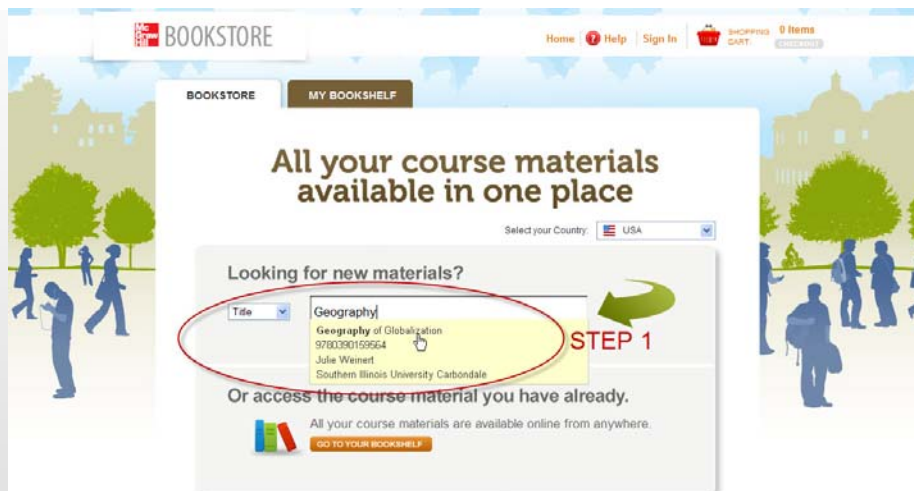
Mc Graw Hill BOOKSTORE

Home Help Sign In SHOPPING CART 0 Items CHECKOUT

BOOKSTORE MY BOOKSHELF

All your course materials available in one place

Select your Country: USA

Looking for new materials?

Title Geography

Geography of Globalization
9780390159564
Julie Weinert
Southern Illinois University Carbondale

STEP 1

Or access the course material you have already.

All your course materials are available online from anywhere.

GO TO YOUR BOOKSHELF